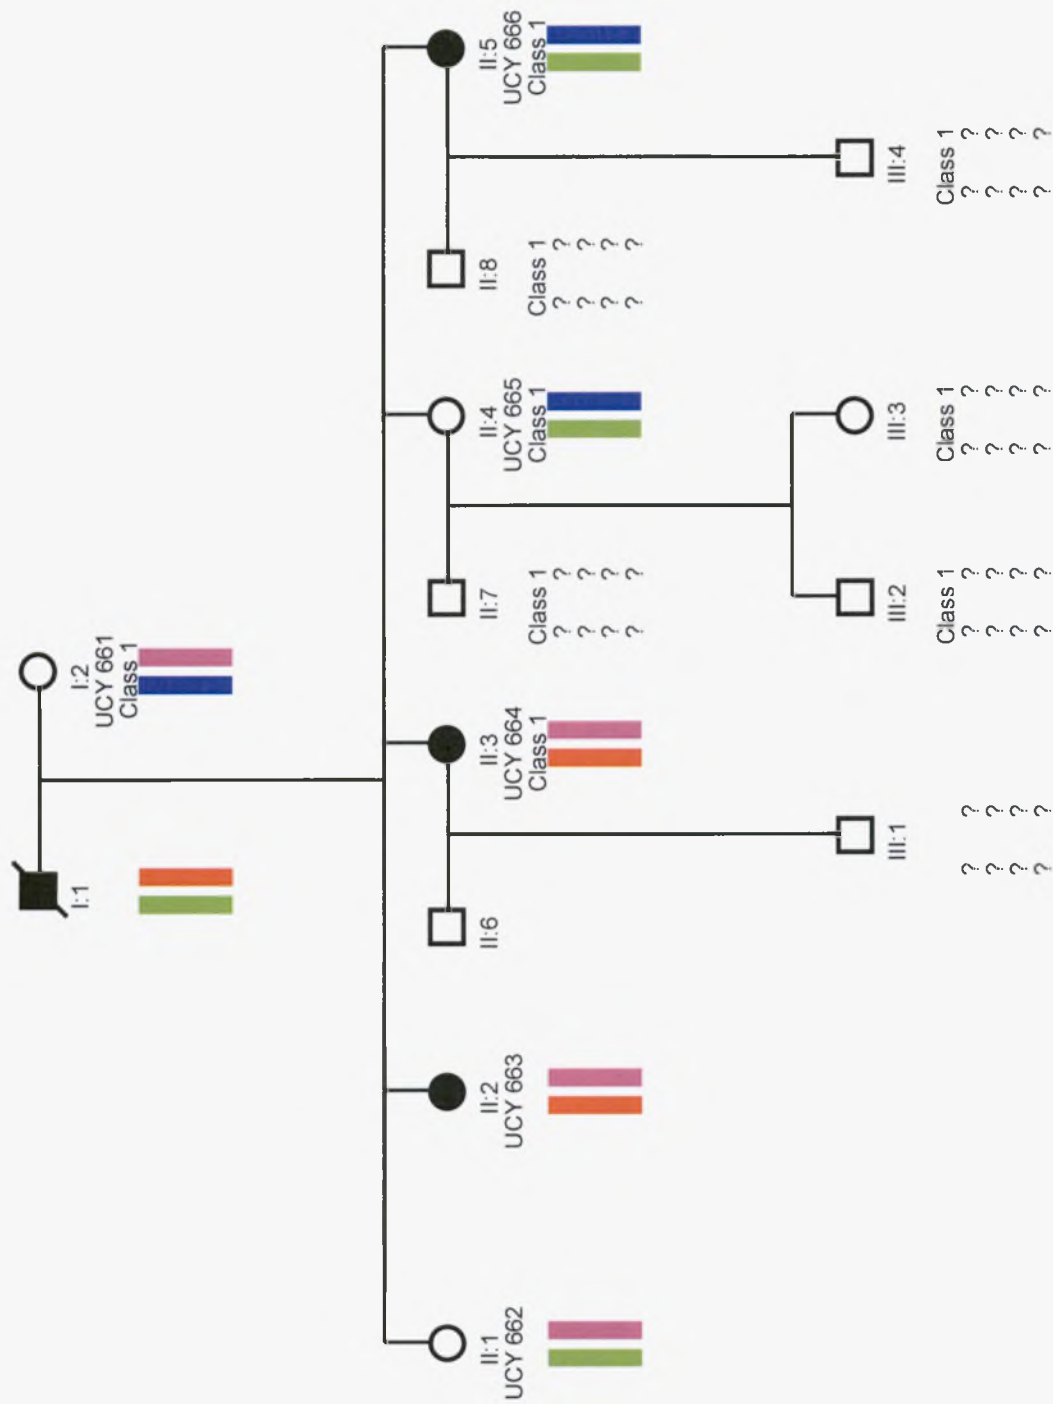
I:1

I:2
UCY 661
Class 1

II:1
UCY 662

II:2
UCY 663

II:3
UCY 664
Class 1

II:6

II:7
Class 1
? ?
? ?
? ?
? ?

II:4
UCY 665
Class 1

II:8
Class 1
? ?
? ?
? ?
? ?

II:5
UCY 666
Class 1

III:1
? ?
? ?
? ?
? ?

III:2
Class 1
? ?
? ?
? ?
? ?

III:3
Class 1
? ?
? ?
? ?
? ?

III:4
Class 1
? ?
? ?
? ?
? ?